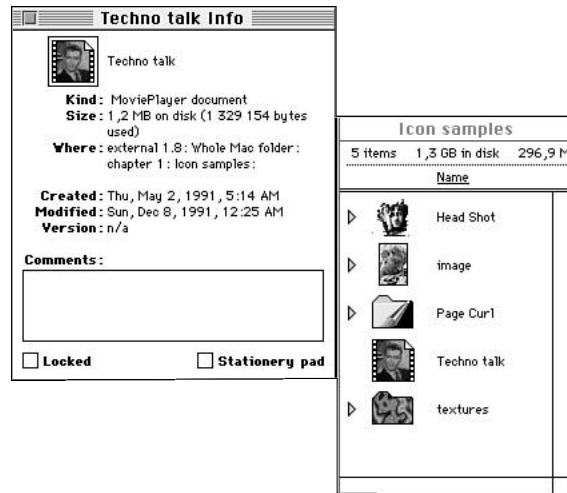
Techno talk Info

Techno talk

Kind: MoviePlayer document
Size: 1,2 MB on disk (1 329 154 bytes used)
Where: external 1.8: Whole Mac folder: chapter 1: Icon samples:

Created: Thu, May 2, 1991, 5:14 AM
Modified: Sun, Dec 8, 1991, 12:25 AM
Version: n/a

Comments:

Locked
Stationery pad

Icon samples

5 items 1,3 GB in disk 296,9 M

Name

Head Shot

image

Page Curl

Techno talk

textures